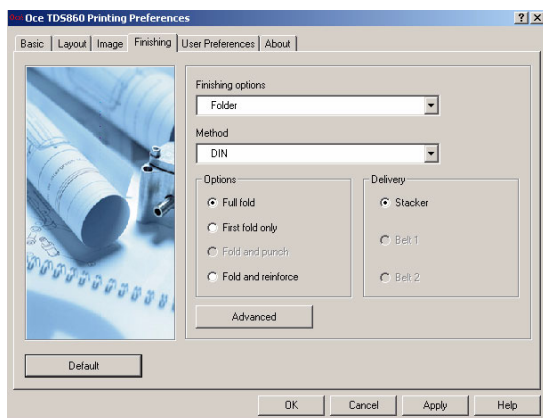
Oce TDS860 Printing Preferences

? X

Basic | Layout | Image | Finishing | User Preferences | About

Finishing options

Folder

Method

DIN

Options

Full fold

First fold only

Fold and punch

Fold and reinforce

Delivery

Stacker

Belt 1

Belt 2

Advanced

Default

OK

Cancel

Apply

Help